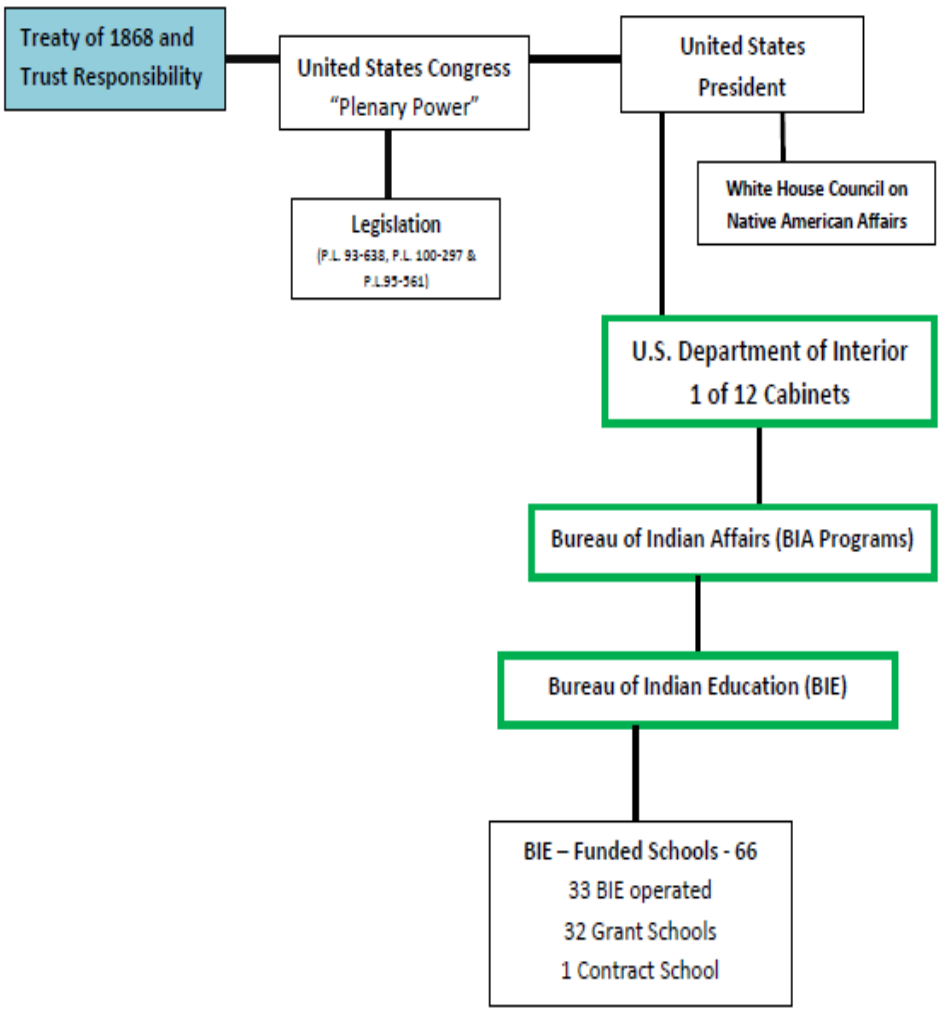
Treaty of 1868 and Trust Responsibility

United States Congress
“Plenary Power”

United States President

Legislation
(P.L. 93-638, P.L. 100-297 & P.L.95-561)

White House Council on Native American Affairs

U.S. Department of Interior
1 of 12 Cabinets

Bureau of Indian Affairs (BIA Programs)

Bureau of Indian Education (BIE)

BIE – Funded Schools - 66
33 BIE operated
32 Grant Schools
1 Contract School